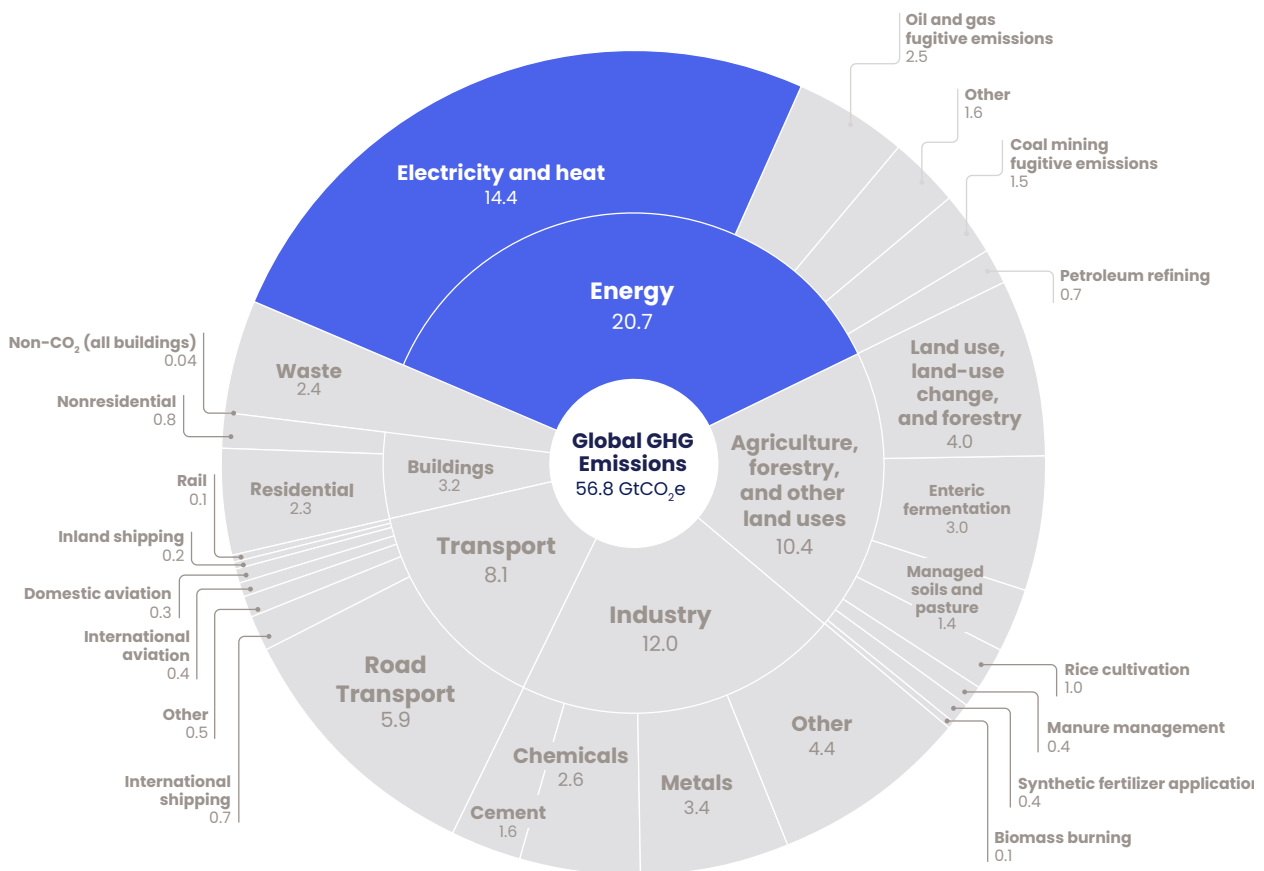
Oil and gas fugitive emissions
2.5

Other
1.6

Coal mining fugitive emissions
1.5

Petroleum refining
0.7

Electricity and heat
14.4

Energy
20.7

Non-$CO_2$ (all buildings)
0.04

Nonresidential
0.8

Waste
2.4

Land use, land-use change, and forestry
4.0

Global GHG Emissions
56.8 $GtCO_2e$

Agriculture, forestry, and other land uses
10.4

Enteric fermentation
3.0

Rail
0.1

Residential
2.3

Buildings
3.2

Inland shipping
0.2

Transport
8.1

Managed soils and pasture
1.4

Domestic aviation
0.3

International aviation
0.4

Industry
12.0

Rice cultivation
1.0

Manure management
0.4

Other
0.5

Road Transport
5.9

Other
4.4

Synthetic fertilizer applicatio
0.4

International shipping
0.7

Chemicals
2.6

Metals
3.4

Cement
1.6

Biomass burning
0.1